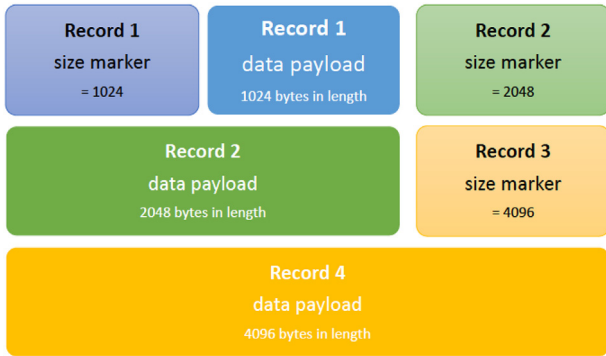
Record 1
size marker
= 1024

Record 1
data payload
1024 bytes in length

Record 2
size marker
= 2048

Record 2
data payload
2048 bytes in length

Record 3
size marker
= 4096

Record 4
data payload
4096 bytes in length